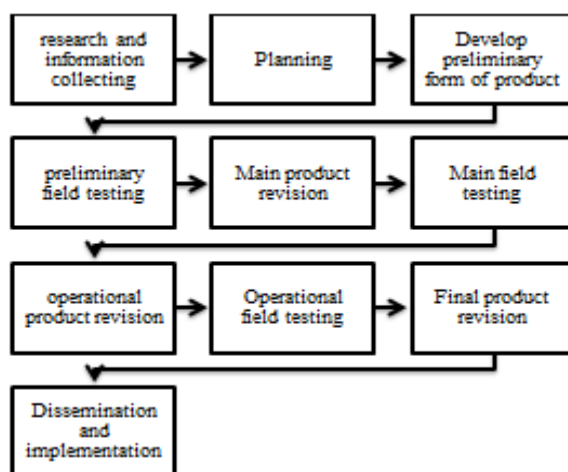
research and information collecting

Planning

Develop preliminary form of product

preliminary field testing

Main product revision

Main field testing

operational product revision

Operational field testing

Final product revision

Dissemination and implementation